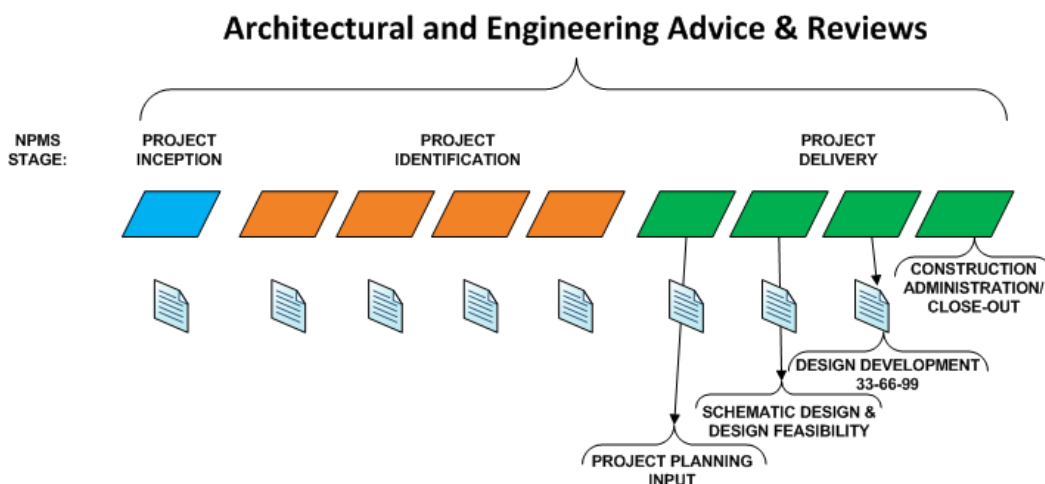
Architectural and Engineering Advice & Reviews

NPMS STAGE:

PROJECT INCEPTION

PROJECT IDENTIFICATION

PROJECT DELIVERY

CONSTRUCTION ADMINISTRATION/ CLOSE-OUT

DESIGN DEVELOPMENT 33-66-99

SCHEMATIC DESIGN & DESIGN FEASIBILITY

PROJECT PLANNING INPUT